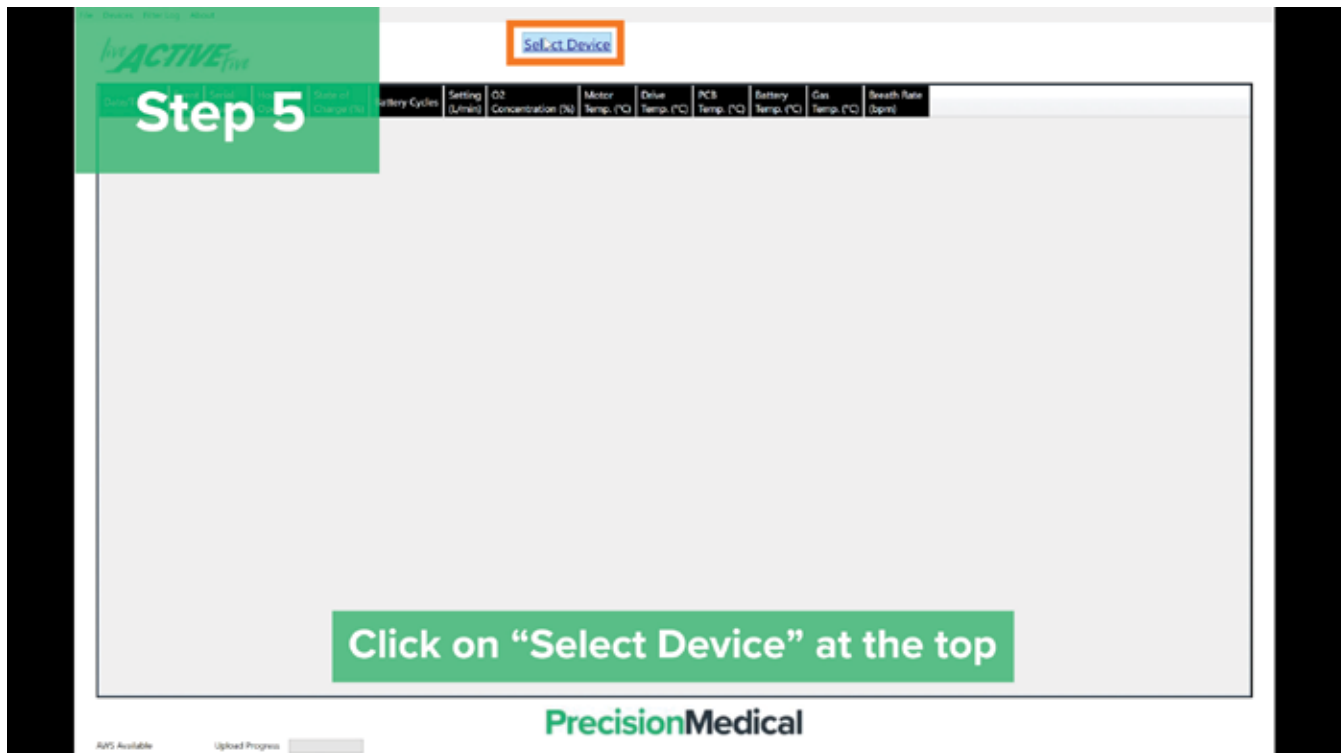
File Devices Error Log About

live ACTIVE five

Select Device

Step 5

| Date | Hours | Serial | Hours | State of Charge (%) | Battery Cycles | Setting (L/min) | O2 Concentration (%) | Motor Temp. (°C) | Drive Temp. (°C) | PCB Temp. (°C) | Battery Temp. (°C) | Gas Temp. (°C) | Breath Rate (bpm) |
|---|---|---|---|---|---|---|---|---|---|---|---|---|---|

Click on “Select Device” at the top

PrecisionMedical

AWS Available Upload Progress